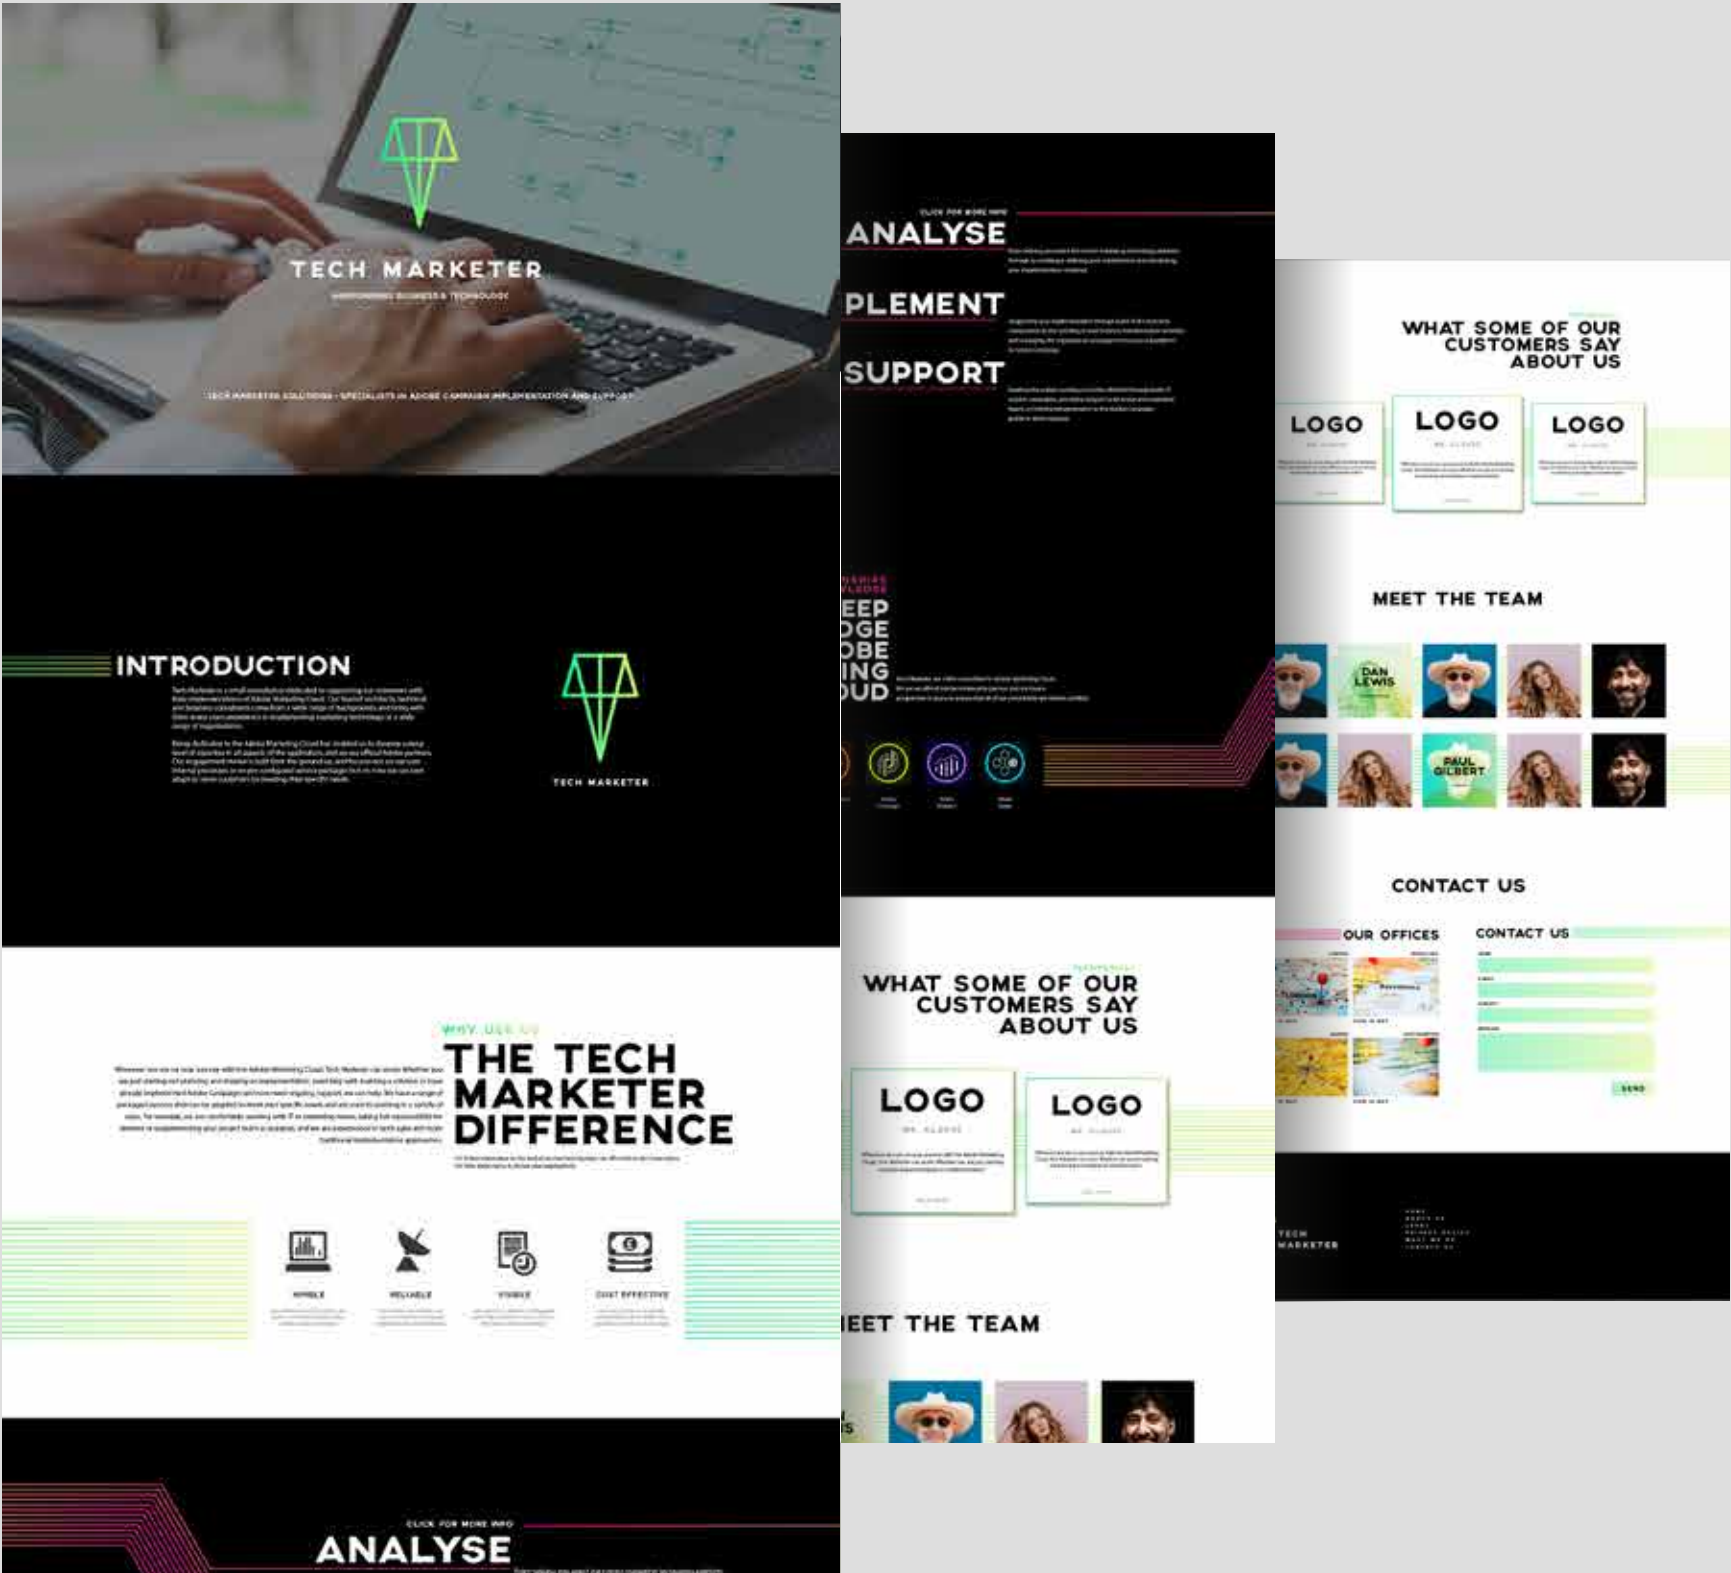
TECH MARKETER

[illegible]

INTRODUCTION

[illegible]

TECH MARKETER

WHY USE US

THE TECH MARKETER DIFFERENCE

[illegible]

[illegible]

CLICK FOR MORE INFO

ANALYSE

CLICK FOR MORE INFO

ANALYSE

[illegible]

PLEMENT

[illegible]

SUPPORT

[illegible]

EEP
DGE
OBE
ING
OUD

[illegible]

WHAT SOME OF OUR CUSTOMERS SAY ABOUT US

LOGO

LOGO

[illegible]

EET THE TEAM

WHAT SOME OF OUR CUSTOMERS SAY ABOUT US

LOGO

LOGO

LOGO

MEET THE TEAM

DAN LEWIS

PAUL GILBERT

CONTACT US

OUR OFFICES

CONTACT US

SEND

TECH MARKETER

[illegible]